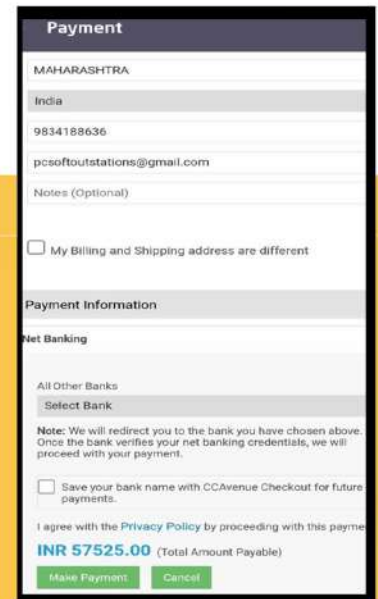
Payment

MAHARASHTRA

India

9834188636

pcsoftoutstations@gmail.com

Notes (Optional)

My Billing and Shipping address are different

Payment Information

Net Banking

All Other Banks

Select Bank

Note: We will redirect you to the bank you have chosen above. Once the bank verifies your net banking credentials, we will proceed with your payment.

Save your bank name with CCAvenue Checkout for future payments.

I agree with the Privacy Policy by proceeding with this payme

INR 57525.00 (Total Amount Payable)

Make Payment

Cancel